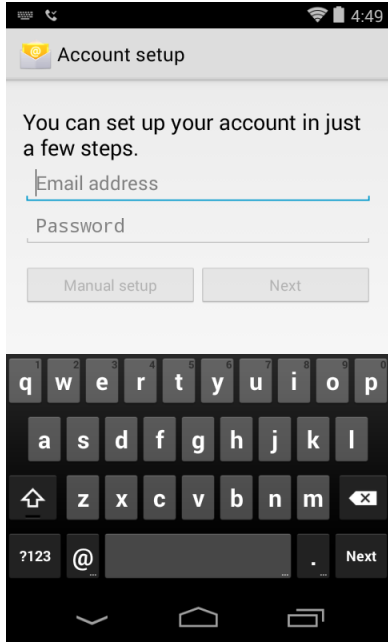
4:49

Account setup

You can set up your account in just a few steps.

Email address

Password

Manual setup

Next

1 2 3 4 5 6 7 8 9 0
q w e r t y u i o p

a s d f g h j k l

z x c v b n m

?123 @ . Next